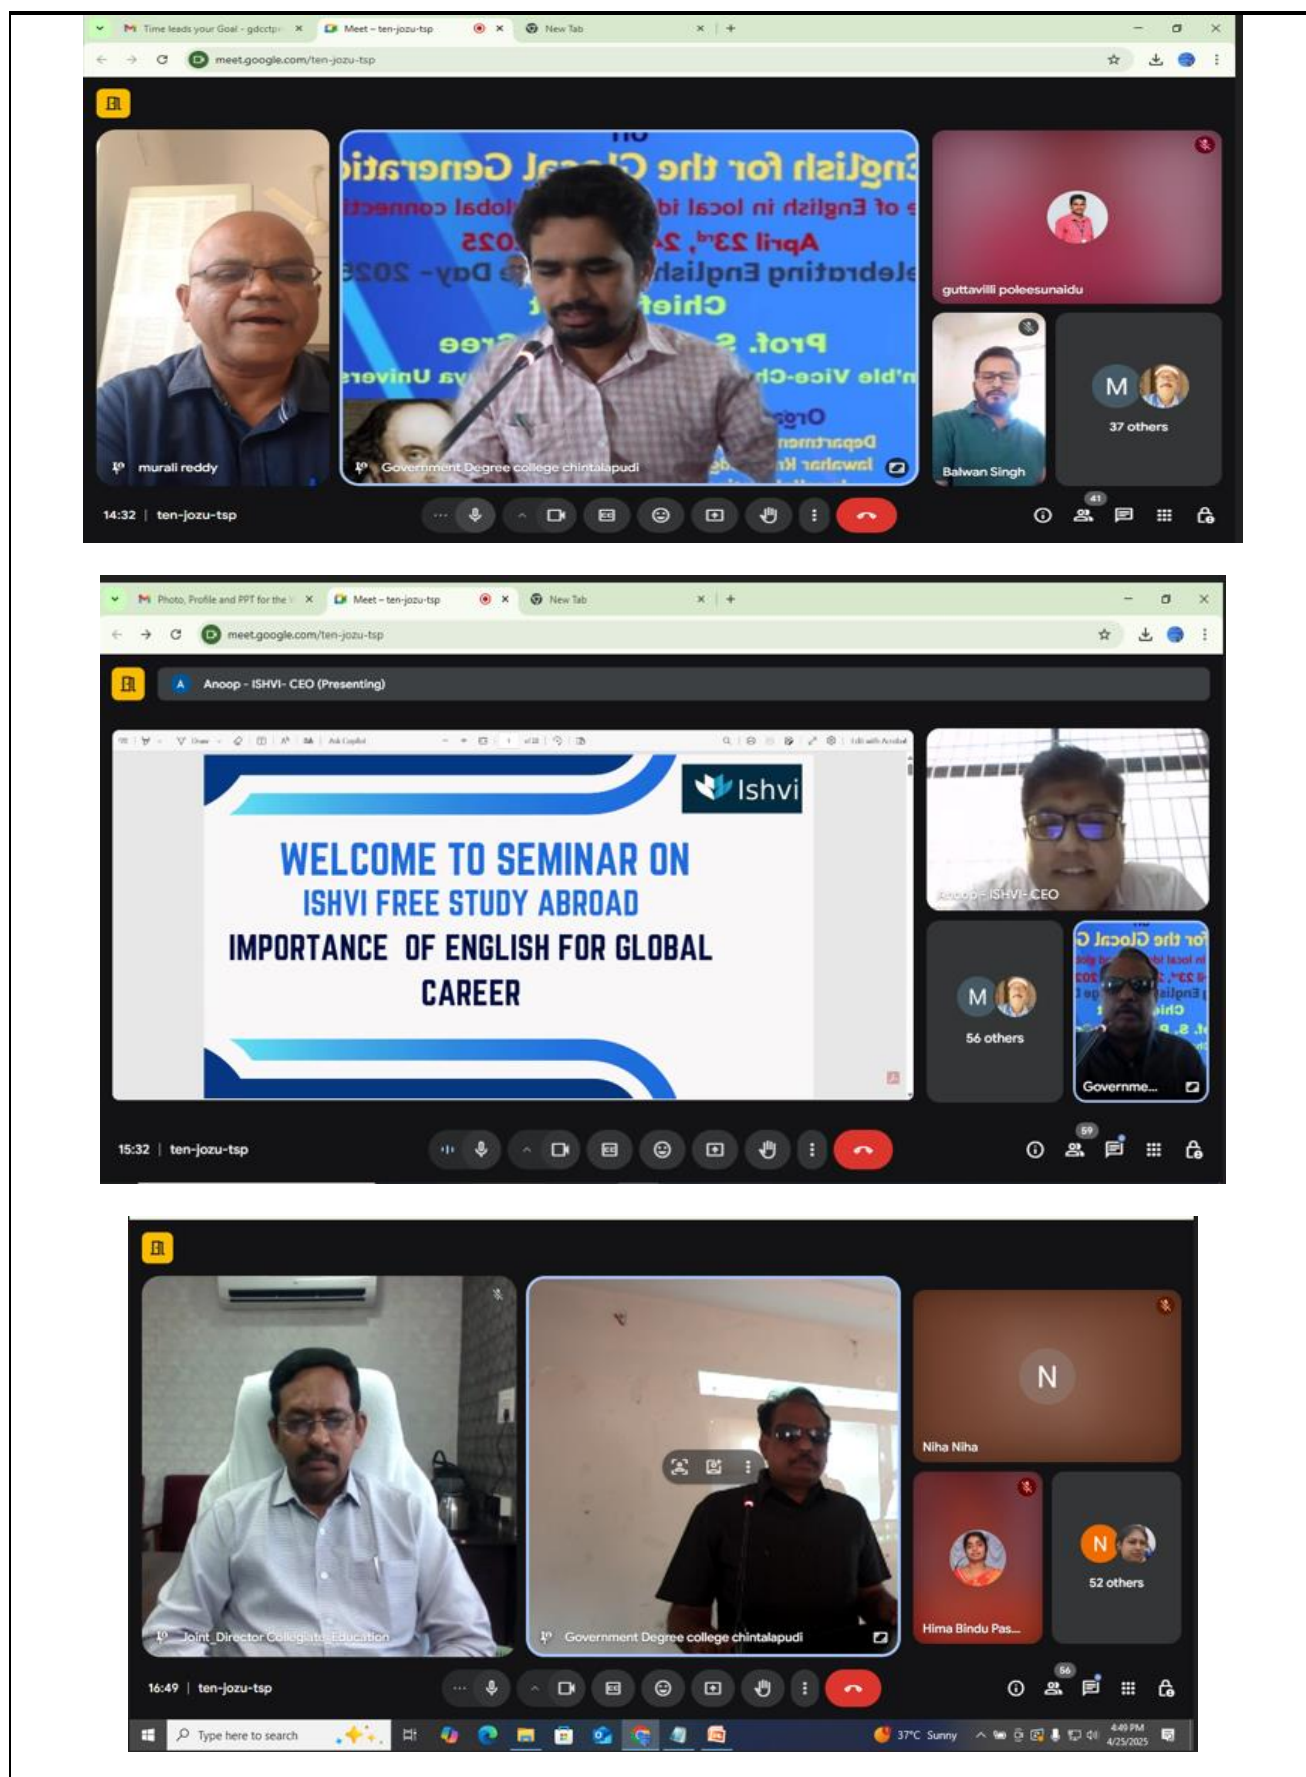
Time leads your Goal - gdcctp
Meet – ten-jozu-tsp
New Tab
meet.google.com/ten-jozu-tsp

murali reddy
Government Degree college chintalapudi
guttavilli poleesunaidu
Balwan Singh
37 others
14:32 | ten-jozu-tsp
41

Photo, Profile and PPT for the
Meet – ten-jozu-tsp
New Tab
meet.google.com/ten-jozu-tsp

Anoop - ISHVI- CEO (Presenting)

Ishvi
WELCOME TO SEMINAR ON
ISHVI FREE STUDY ABROAD
IMPORTANCE OF ENGLISH FOR GLOBAL CAREER

Anoop - ISHVI- CEO
56 others
Governme...
15:32 | ten-jozu-tsp
59

Joint_Director Collegiate_Education
Government Degree college chintalapudi
Niha Niha
Hima Bindu Pas...
52 others
16:49 | ten-jozu-tsp
56
Type here to search
37°C Sunny
4:49 PM
4/25/2025